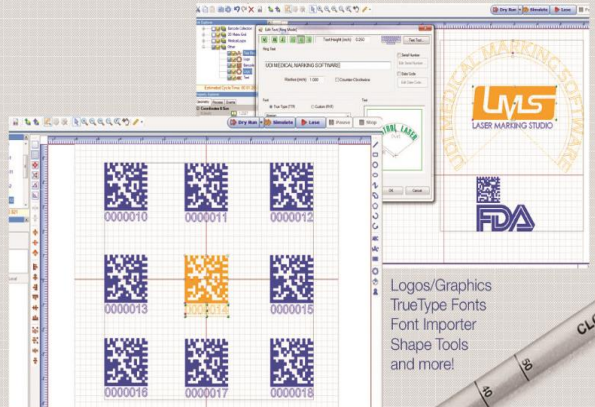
Dry Run | Simulate | Laser | Pause

Edit Text (Ring Mode)

Text Height (inch): 0.250

Ring Text

UDI MEDICAL MARKING SOFTWARE

Radius (inch): 1.000

Counter-Clockwise

Serial Number

Date Code

Font

True Type (TTF)

Custom (RHF)

OK | Cancel

Estimated Cycle Time: 00:00

Coordinates & Size

UDI MEDICAL MARKING SOFTWARE

LMS

LASER MARKING STUDIO

FDA

Dry Run | Simulate | Laser | Pause | Stop

0000010 | 0000011 | 0000012

0000013 | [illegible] | 0000015

0000016 | 0000017 | 0000018

Logos/Graphics
TrueType Fonts
Font Importer
Shape Tools
and more!

CLO

50

40